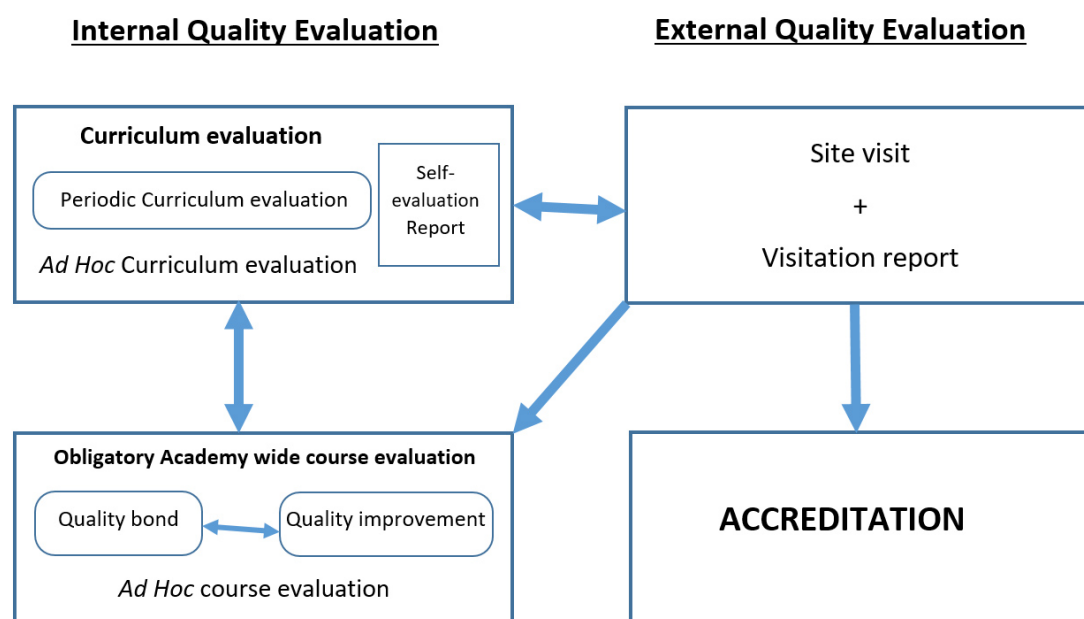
Internal Quality Evaluation

External Quality Evaluation

Curriculum evaluation

Periodic Curriculum evaluation

Self-evaluation Report

Ad Hoc Curriculum evaluation

Site visit

+

Visitation report

Obligatory Academy wide course evaluation

Quality bond

Quality improvement

Ad Hoc course evaluation

ACCREDITATION